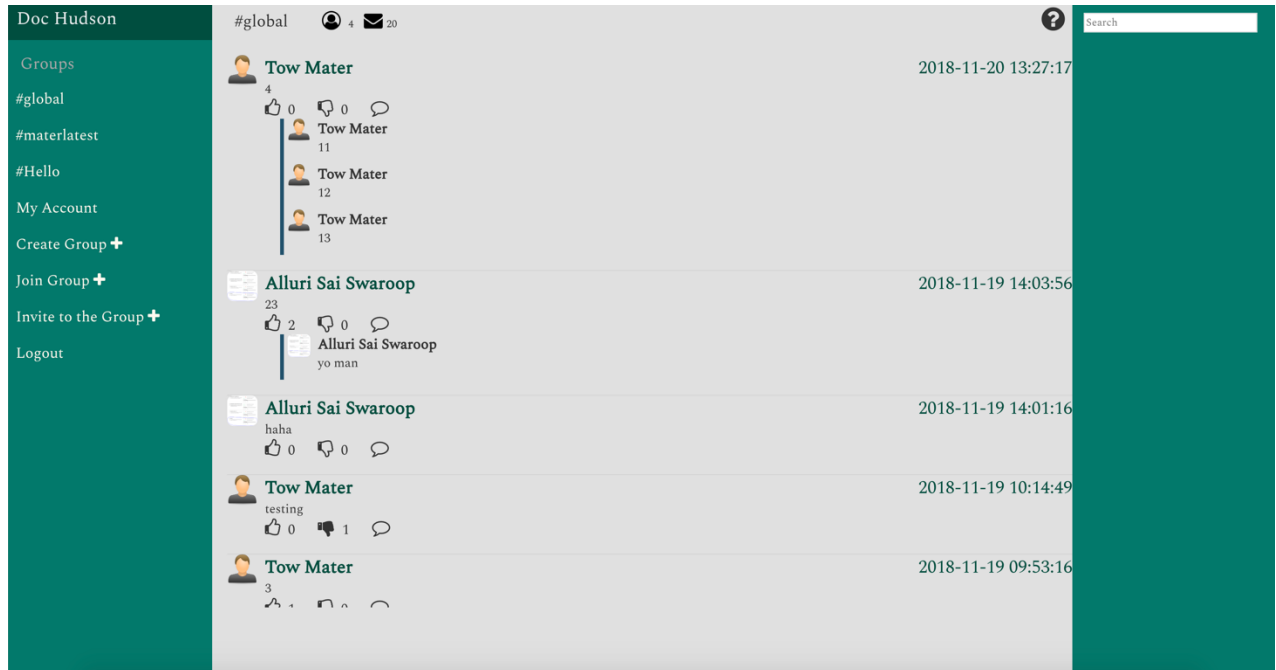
Doc Hudson

Groups

#global

#materlatest

#Hello

My Account

Create Group

Join Group

Invite to the Group

Logout

#global 4 20

Search

Tow Mater 2018-11-20 13:27:17
4
0 0

Tow Mater
11

Tow Mater
12

Tow Mater
13

Alluri Sai Swaroop 2018-11-19 14:03:56
23
2 0

Alluri Sai Swaroop
yo man

Alluri Sai Swaroop 2018-11-19 14:01:16
haha
0 0

Tow Mater 2018-11-19 10:14:49
testing
0 1

Tow Mater 2018-11-19 09:53:16
3
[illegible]